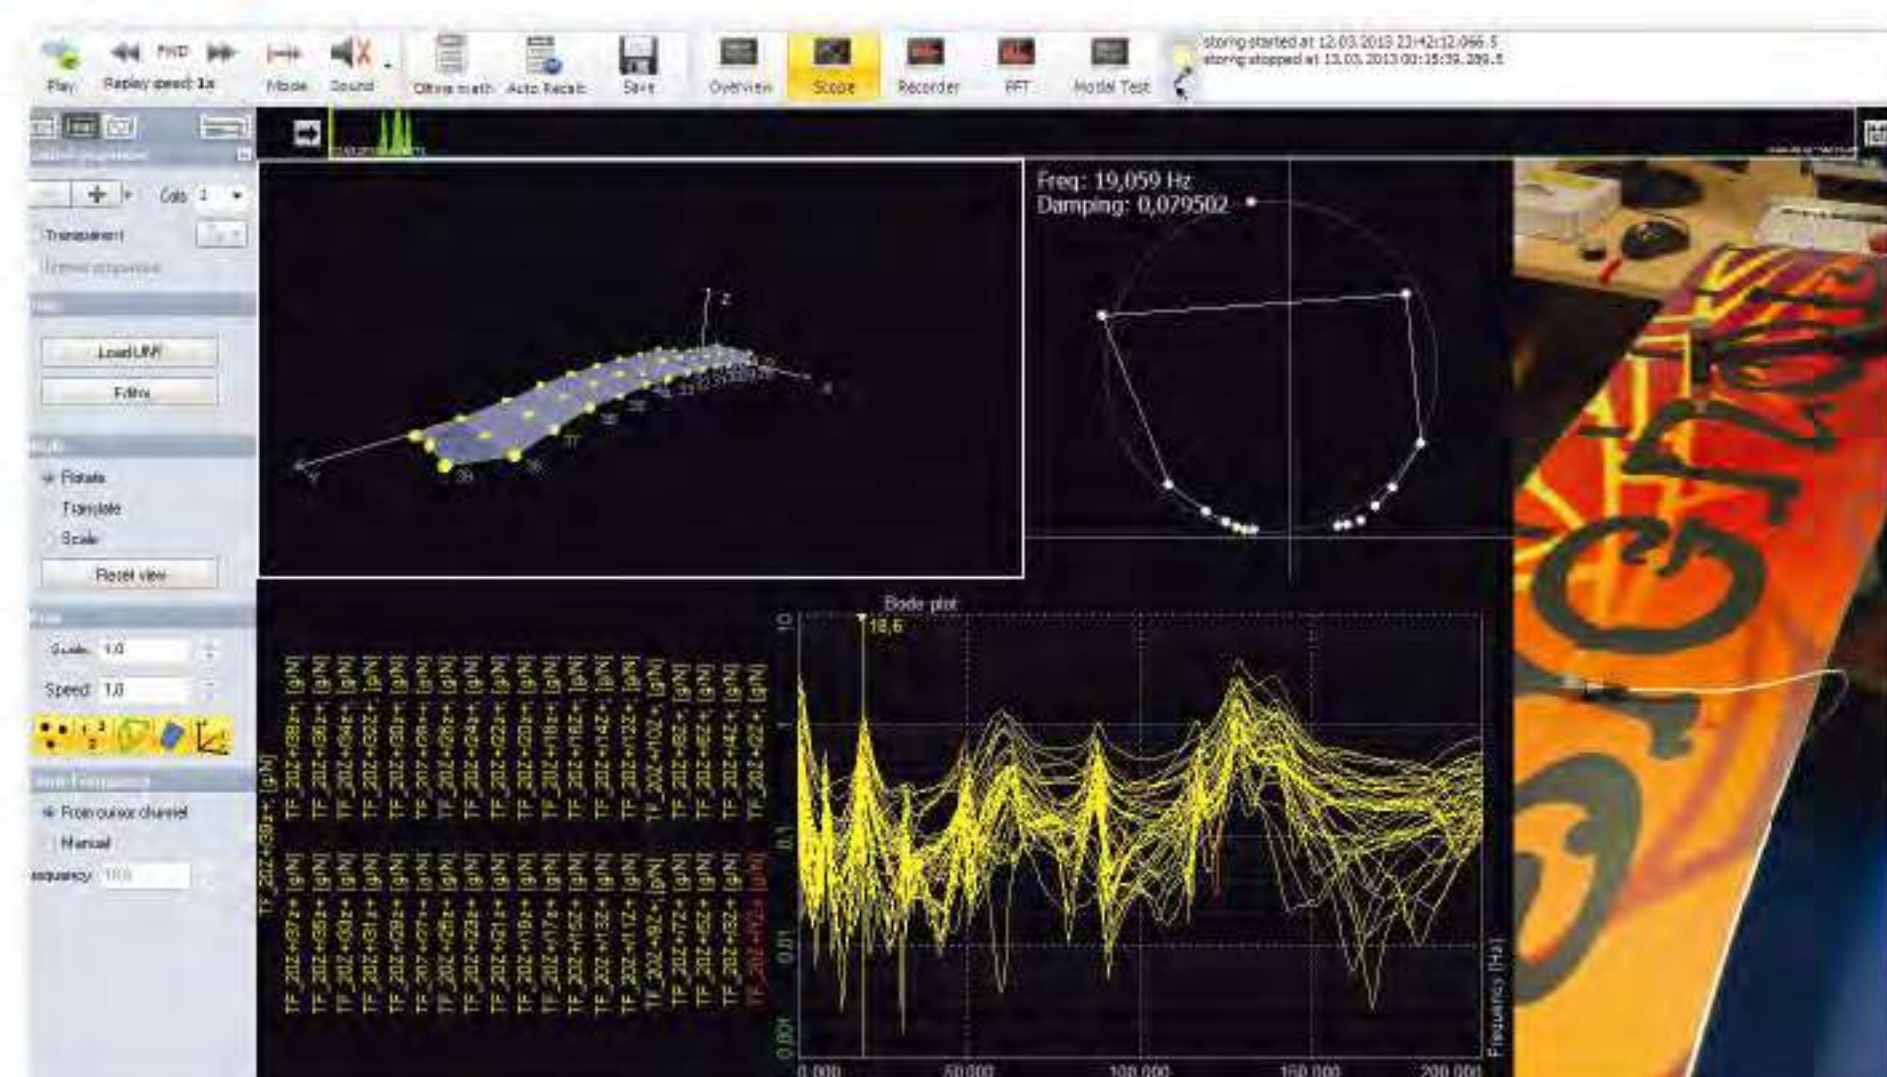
Play Replay speed: 1x FIND Mode Sound Offline math Auto Recalc Save Overview Scope Recorder FFT Modal Test

storing started at 12.03.2013 23:42:12.066.5
storing stopped at 13.03.2013 00:15:39.289.5

Cols 1

Transparent

Load UFF

Edit

Rotate

Translate

Scale

Reset view

Scale 1,0

Speed 1,0

From cursor channel

Manual

Frequency

Freq: 19,059 Hz
Damping: 0,079502

Bode plot

18,6

TF_202 +59z+ [g/N]
TF_202 +58z+ [g/N]
TF_202 +56z+ [g/N]
TF_202 +54z+ [g/N]
TF_202 +32z+ [g/N]
TF_202 +30z+ [g/N]
TF_202 +28z+ [g/N]
TF_202 +26z+ [g/N]
TF_202 +24z+ [g/N]
TF_202 +22z+ [g/N]
TF_202 +20z+ [g/N]
TF_202 +18z+ [g/N]
TF_202 +16z+ [g/N]
TF_202 +14z+ [g/N]
TF_202 +12z+ [g/N]
TF_202 +10z+ [g/N]
TF_202 +8z+ [g/N]
TF_202 +6z+ [g/N]
TF_202 +4z+ [g/N]
TF_202 +2z+ [g/N]

TF_202 +57z+ [g/N]
TF_202 +55z+ [g/N]
TF_202 +33z+ [g/N]
TF_202 +31z+ [g/N]
TF_202 +29z+ [g/N]
TF_202 +27z+ [g/N]
TF_202 +25z+ [g/N]
TF_202 +23z+ [g/N]
TF_202 +21z+ [g/N]
TF_202 +19z+ [g/N]
TF_202 +17z+ [g/N]
TF_202 +15z+ [g/N]
TF_202 +13z+ [g/N]
TF_202 +11z+ [g/N]
TF_202 +9z+ [g/N]
TF_202 +7z+ [g/N]
TF_202 +5z+ [g/N]
TF_202 +3z+ [g/N]
TF_202 +1z+ [g/N]

10
1
0,1
0,01
0,001

0,000 50,000 100,000 150,000 200,000
Frequency [Hz]